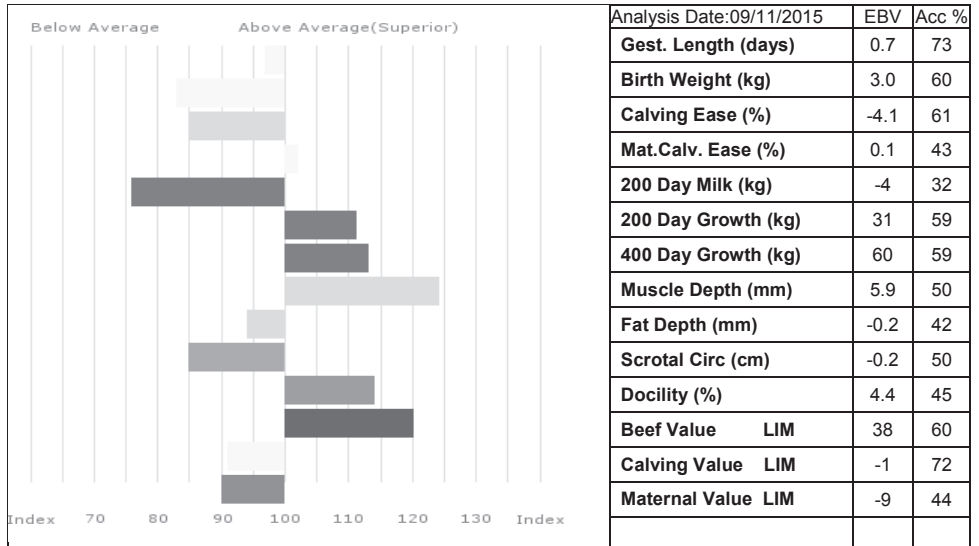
Below Average Above Average(Superior)

Index 70 80 90 100 110 120 130 Index

| Analysis Date:09/11/2015 | EBV | Acc % |
|---|---|---|
| Gest. Length (days) | 0.7 | 73 |
| Birth Weight (kg) | 3.0 | 60 |
| Calving Ease (%) | -4.1 | 61 |
| Mat.Calv. Ease (%) | 0.1 | 43 |
| 200 Day Milk (kg) | -4 | 32 |
| 200 Day Growth (kg) | 31 | 59 |
| 400 Day Growth (kg) | 60 | 59 |
| Muscle Depth (mm) | 5.9 | 50 |
| Fat Depth (mm) | -0.2 | 42 |
| Scrotal Circ (cm) | -0.2 | 50 |
| Docility (%) | 4.4 | 45 |
| Beef Value LIM | 38 | 60 |
| Calving Value LIM | -1 | 72 |
| Maternal Value LIM | -9 | 44 |
| | | |